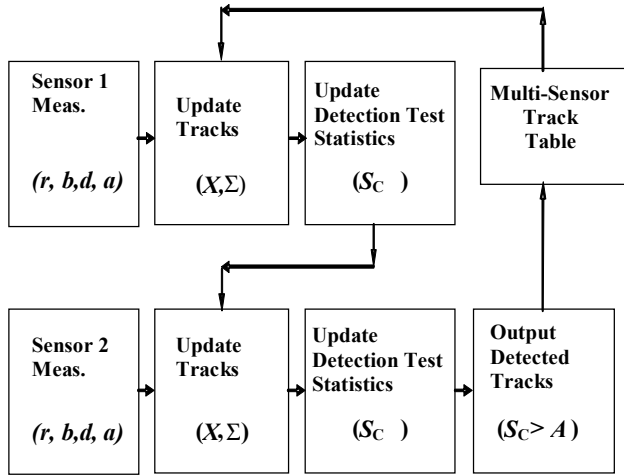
Sensor 1 Meas.

(r, b,d, a)

Update Tracks

$(X,\Sigma)$

Update Detection Test Statistics

$(S_C\ )$

Multi-Sensor Track Table

Sensor 2 Meas.

(r, b,d, a)

Update Tracks

$(X,\Sigma)$

Update Detection Test Statistics

$(S_C\ )$

Output Detected Tracks

$(S_C > A)$